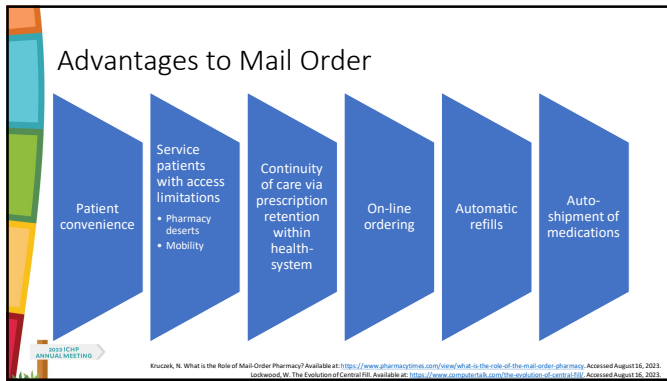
Advantages to Mail Order

Patient convenience

Service patients with access limitations
• Pharmacy deserts
• Mobility

Continuity of care via prescription retention within health-system

On-line ordering

Automatic refills

Auto-shipment of medications

2023 ICHP ANNUAL MEETING

Kruczek, N. What is the Role of Mail-Order Pharmacy? Available at: https://www.pharmacytimes.com/view/what-is-the-role-of-the-mail-order-pharmacy. Accessed August 16, 2023.
Lockwood, W. The Evolution of Central Fill. Available at: https://www.computertalk.com/the-evolution-of-central-fill/. Accessed August 16, 2023.